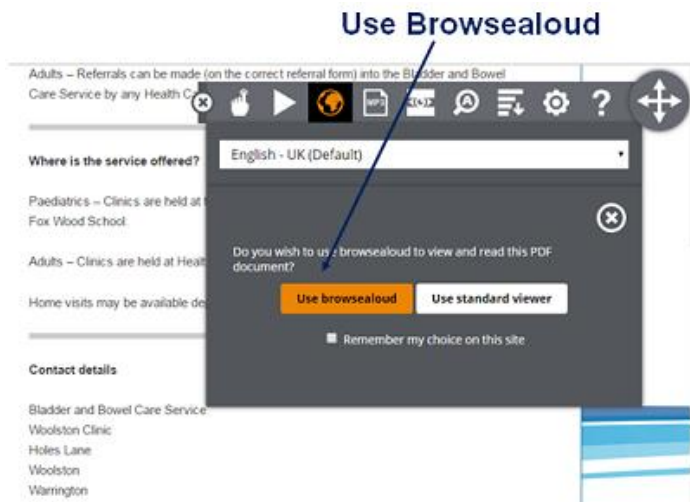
Use Browsealoud

Adults – Referrals can be made (on the correct referral form) into the Bladder and Bowel Care Service by any Health Ca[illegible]

Where is the service offered?

Paediatrics – Clinics are held at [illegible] Fox Wood School.

Adults – Clinics are held at Healt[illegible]

Home visits may be available de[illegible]

Contact details

Bladder and Bowel Care Service
Woolston Clinic
Holes Lane
Woolston
Warrington

English - UK (Default)

Do you wish to use browsealoud to view and read this PDF document?

Use browsealoud

Use standard viewer

Remember my choice on this site